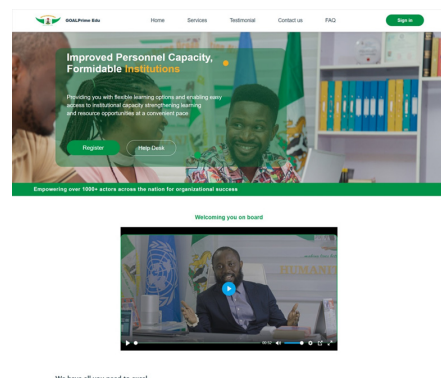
GOALPrime Edu

Home Services Testimonial Contact us FAQ

Sign in

Improved Personnel Capacity, Formidable Institutions

Providing you with flexible learning options and enabling easy access to institutional capacity strengthening learning and resource opportunities at a convenient pace

Register

Help Desk

Empowering over 1000+ actors across the nation for organizational success

Welcoming you on board

HUMAN

00:10

We have all you need to excel